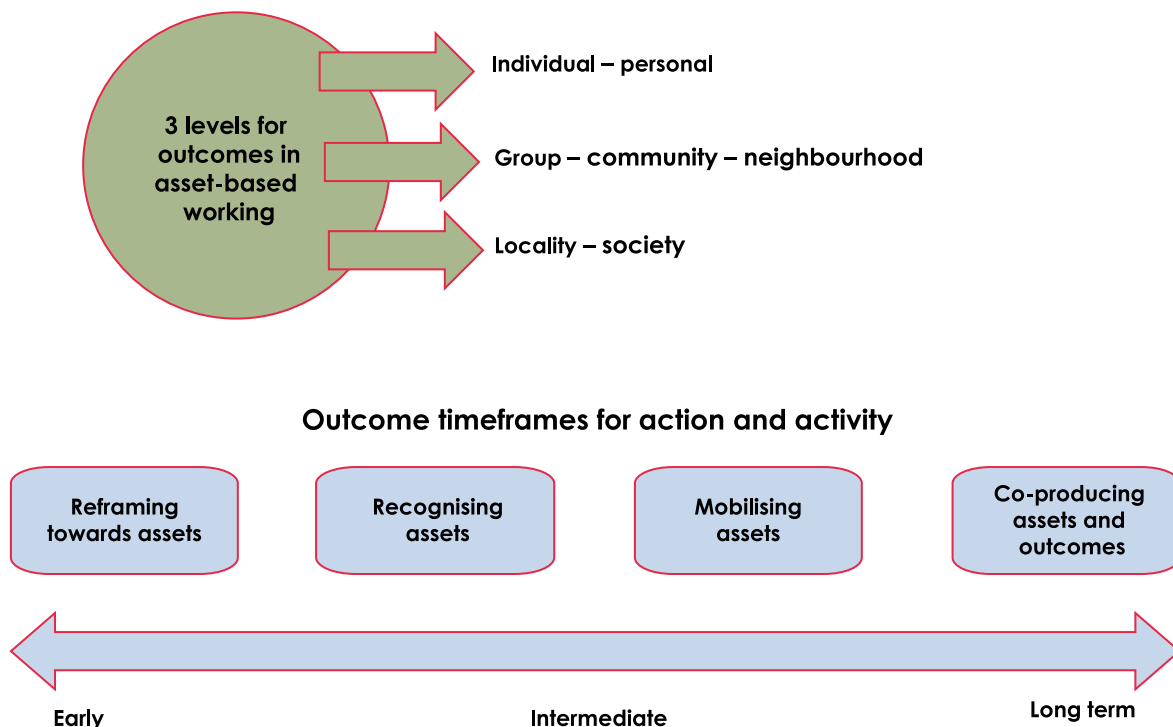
3 levels for outcomes in asset-based working

Individual – personal

Group – community – neighbourhood

Locality – society

Outcome timeframes for action and activity

Reframing towards assets

Recognising assets

Mobilising assets

Co-producing assets and outcomes

Early

Intermediate

Long term